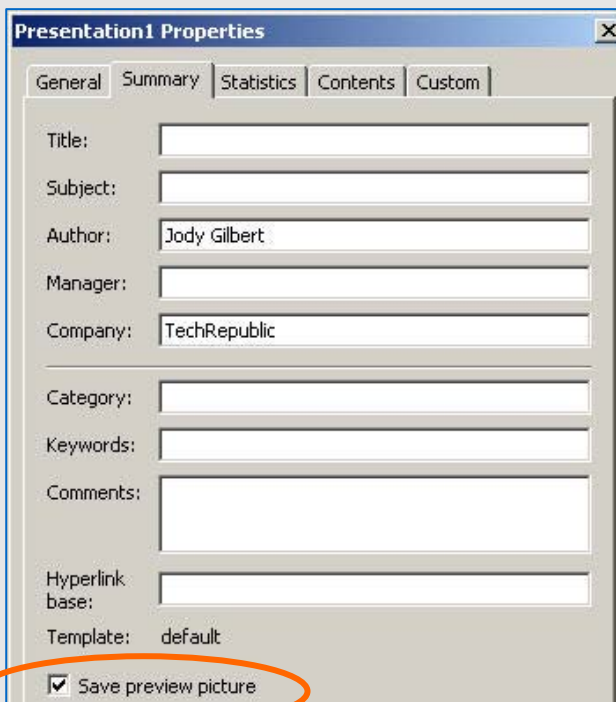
Presentation1 Properties

X

General | Summary | Statistics | Contents | Custom

Title:

Subject:

Author: Jody Gilbert

Manager:

Company: TechRepublic

Category:

Keywords:

Comments:

Hyperlink base:

Template: default

☑ Save preview picture